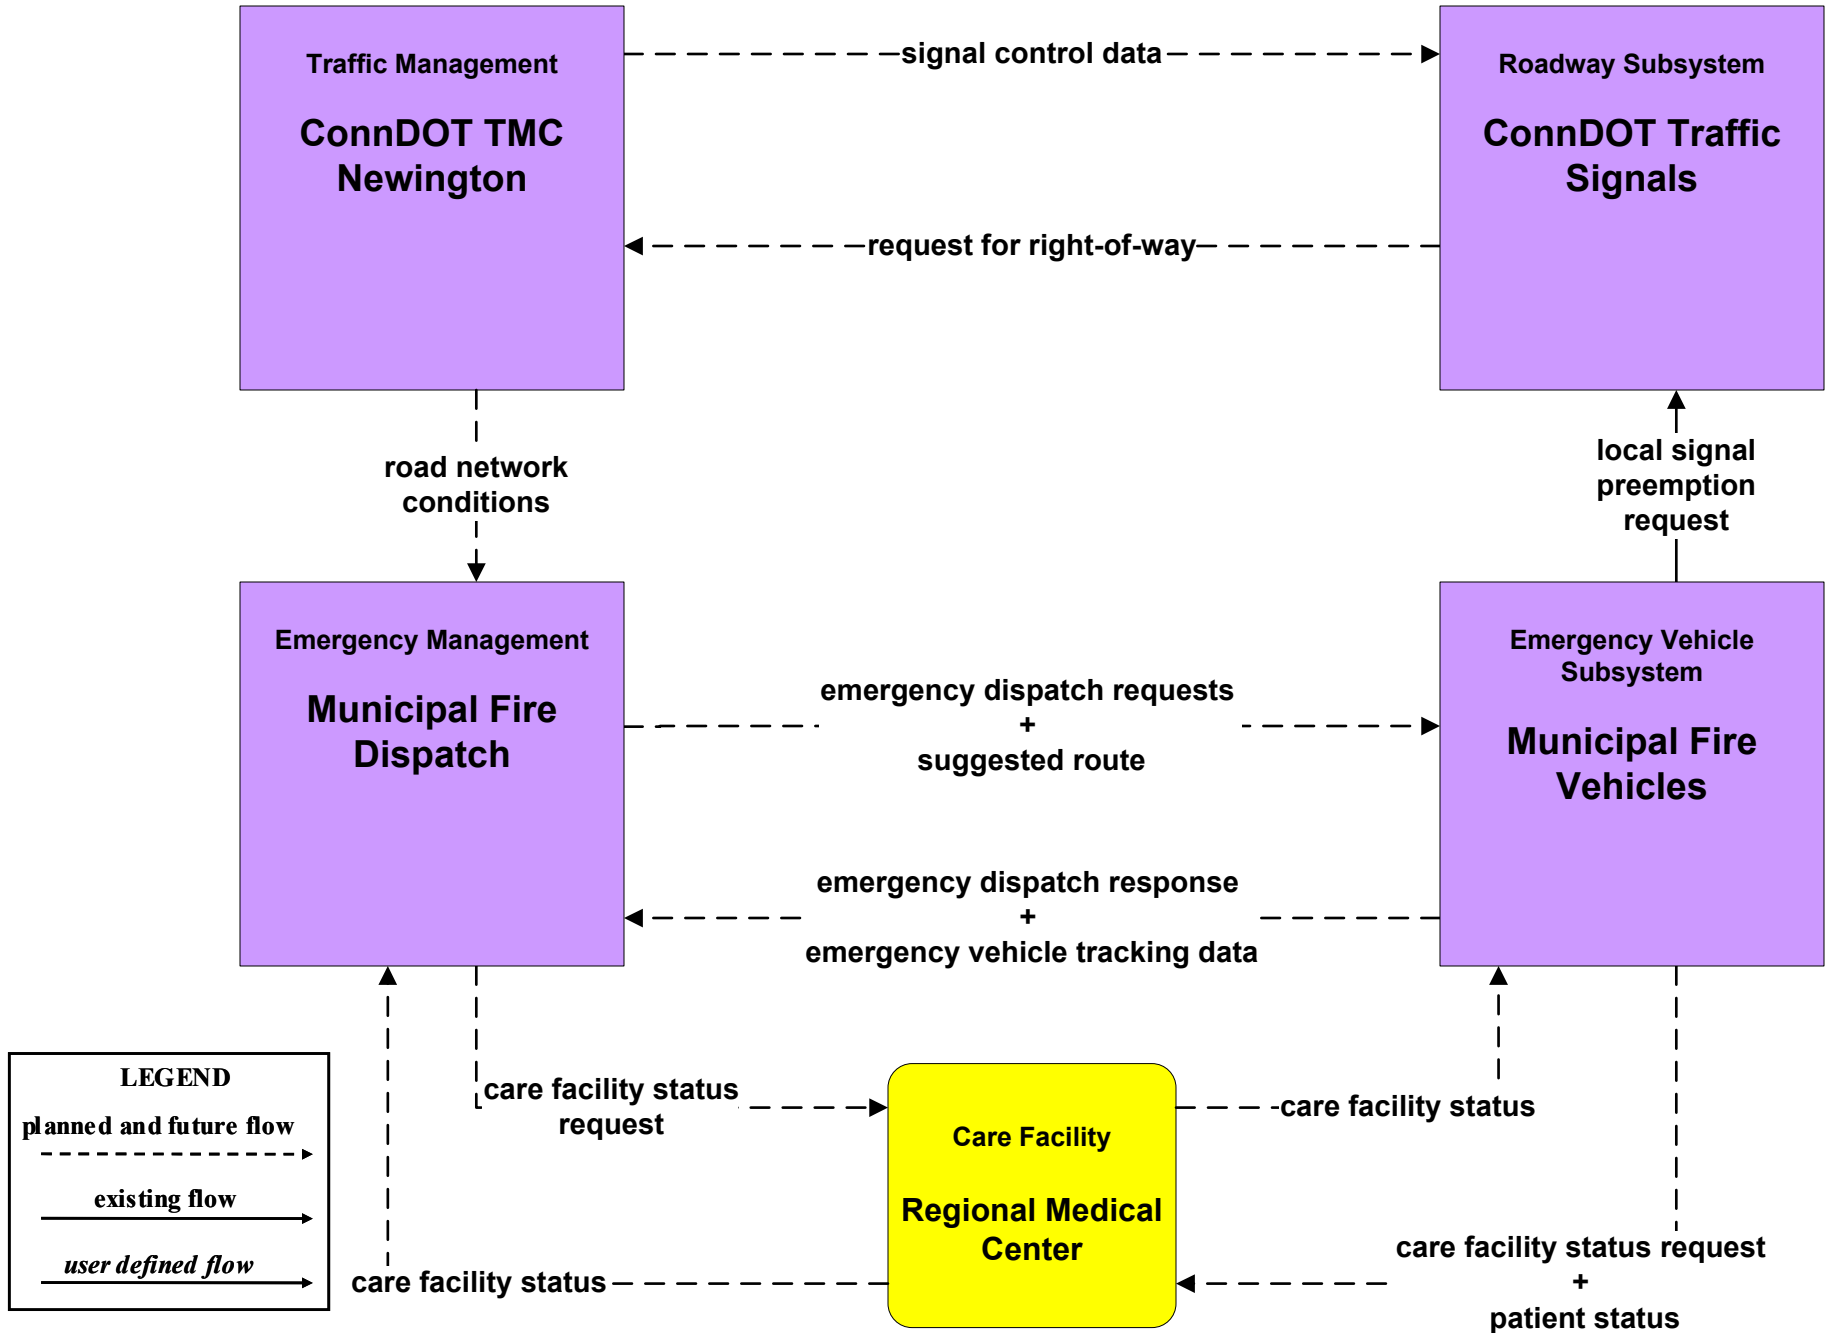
Traffic Management
ConnDOT TMC Newington

signal control data

Roadway Subsystem
ConnDOT Traffic Signals

request for right-of-way

road network conditions

local signal preemption request

Emergency Management
Municipal Fire Dispatch

emergency dispatch requests
+
suggested route

Emergency Vehicle Subsystem
Municipal Fire Vehicles

emergency dispatch response
+
emergency vehicle tracking data

care facility status request

Care Facility
Regional Medical Center

care facility status

care facility status

care facility status request
+
patient status

LEGEND
planned and future flow
existing flow
user defined flow